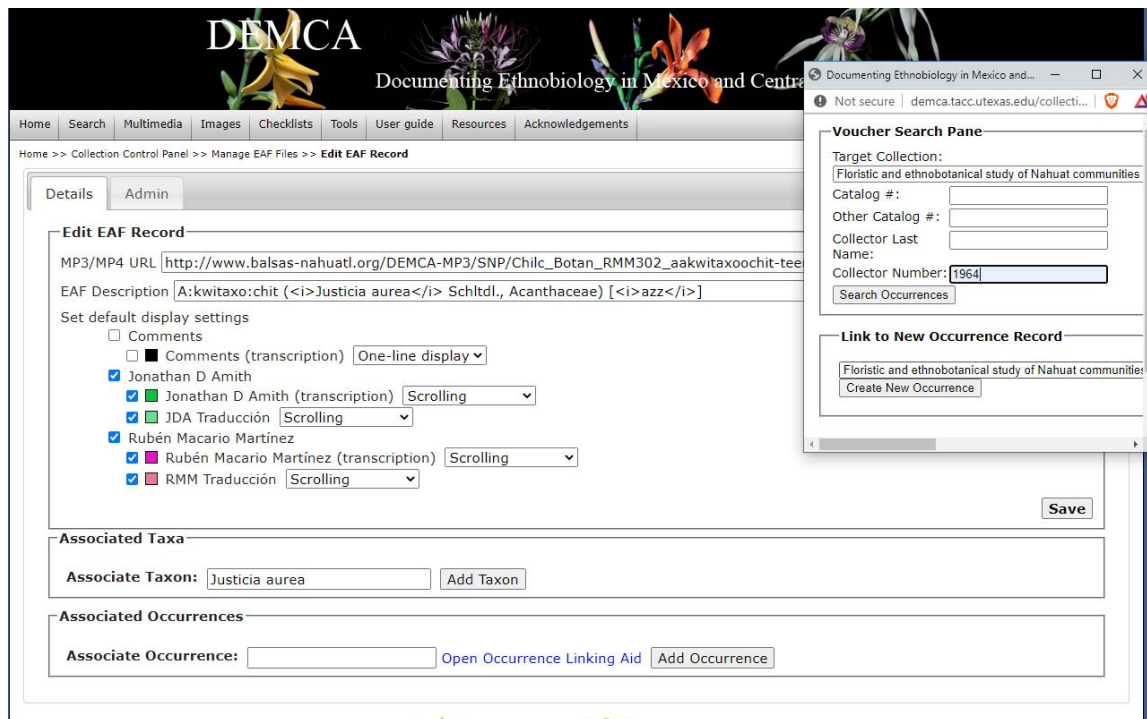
DEMCA

Documenting Ethnobiology in Mexico and Centra

Home | Search | Multimedia | Images | Checklists | Tools | User guide | Resources | Acknowledgements

Home >> Collection Control Panel >> Manage EAF Files >> Edit EAF Record

Details | Admin

Edit EAF Record

MP3/MP4 URL http://www.balsas-nahuatl.org/DEMCA-MP3/SNP/Chilc_Botan_RMM302_aakwitaxoochit-tee

EAF Description A:kwitaxo:chit (<i>Justicia aurea</i> Schltdl., Acanthaceae) [<i>azz</i>]

Set default display settings

Comments

Comments (transcription) One-line display

Jonathan D Amith

Jonathan D Amith (transcription) Scrolling

JDA Traducción Scrolling

Rubén Macario Martínez

Rubén Macario Martínez (transcription) Scrolling

RMM Traducción Scrolling

Save

Associated Taxa

Associate Taxon: Justicia aurea Add Taxon

Associated Occurrences

Associate Occurrence: Open Occurrence Linking Aid Add Occurrence

Documenting Ethnobiology in Mexico and...

Not secure | demca.tacc.utexas.edu/collecti...

Voucher Search Pane

Target Collection:

Floristic and ethnobotanical study of Nahuat communities

Catalog #:

Other Catalog #:

Collector Last Name:

Collector Number: 1964

Search Occurrences

Link to New Occurrence Record

Floristic and ethnobotanical study of Nahuat communities

Create New Occurrence